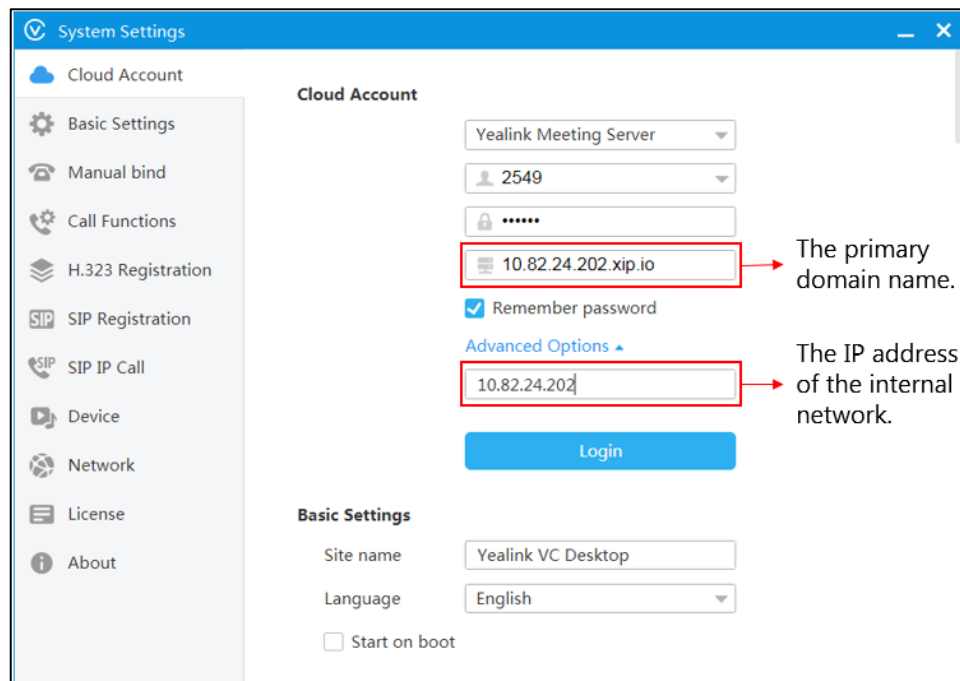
System Settings

Cloud Account
Basic Settings
Manual bind
Call Functions
H.323 Registration
SIP Registration
SIP IP Call
Device
Network
License
About

Cloud Account

Yealink Meeting Server
2549
••••••
10.82.24.202.xip.io
The primary domain name.
Remember password
Advanced Options
10.82.24.202
The IP address of the internal network.
Login

Basic Settings

Site name Yealink VC Desktop
Language English
Start on boot